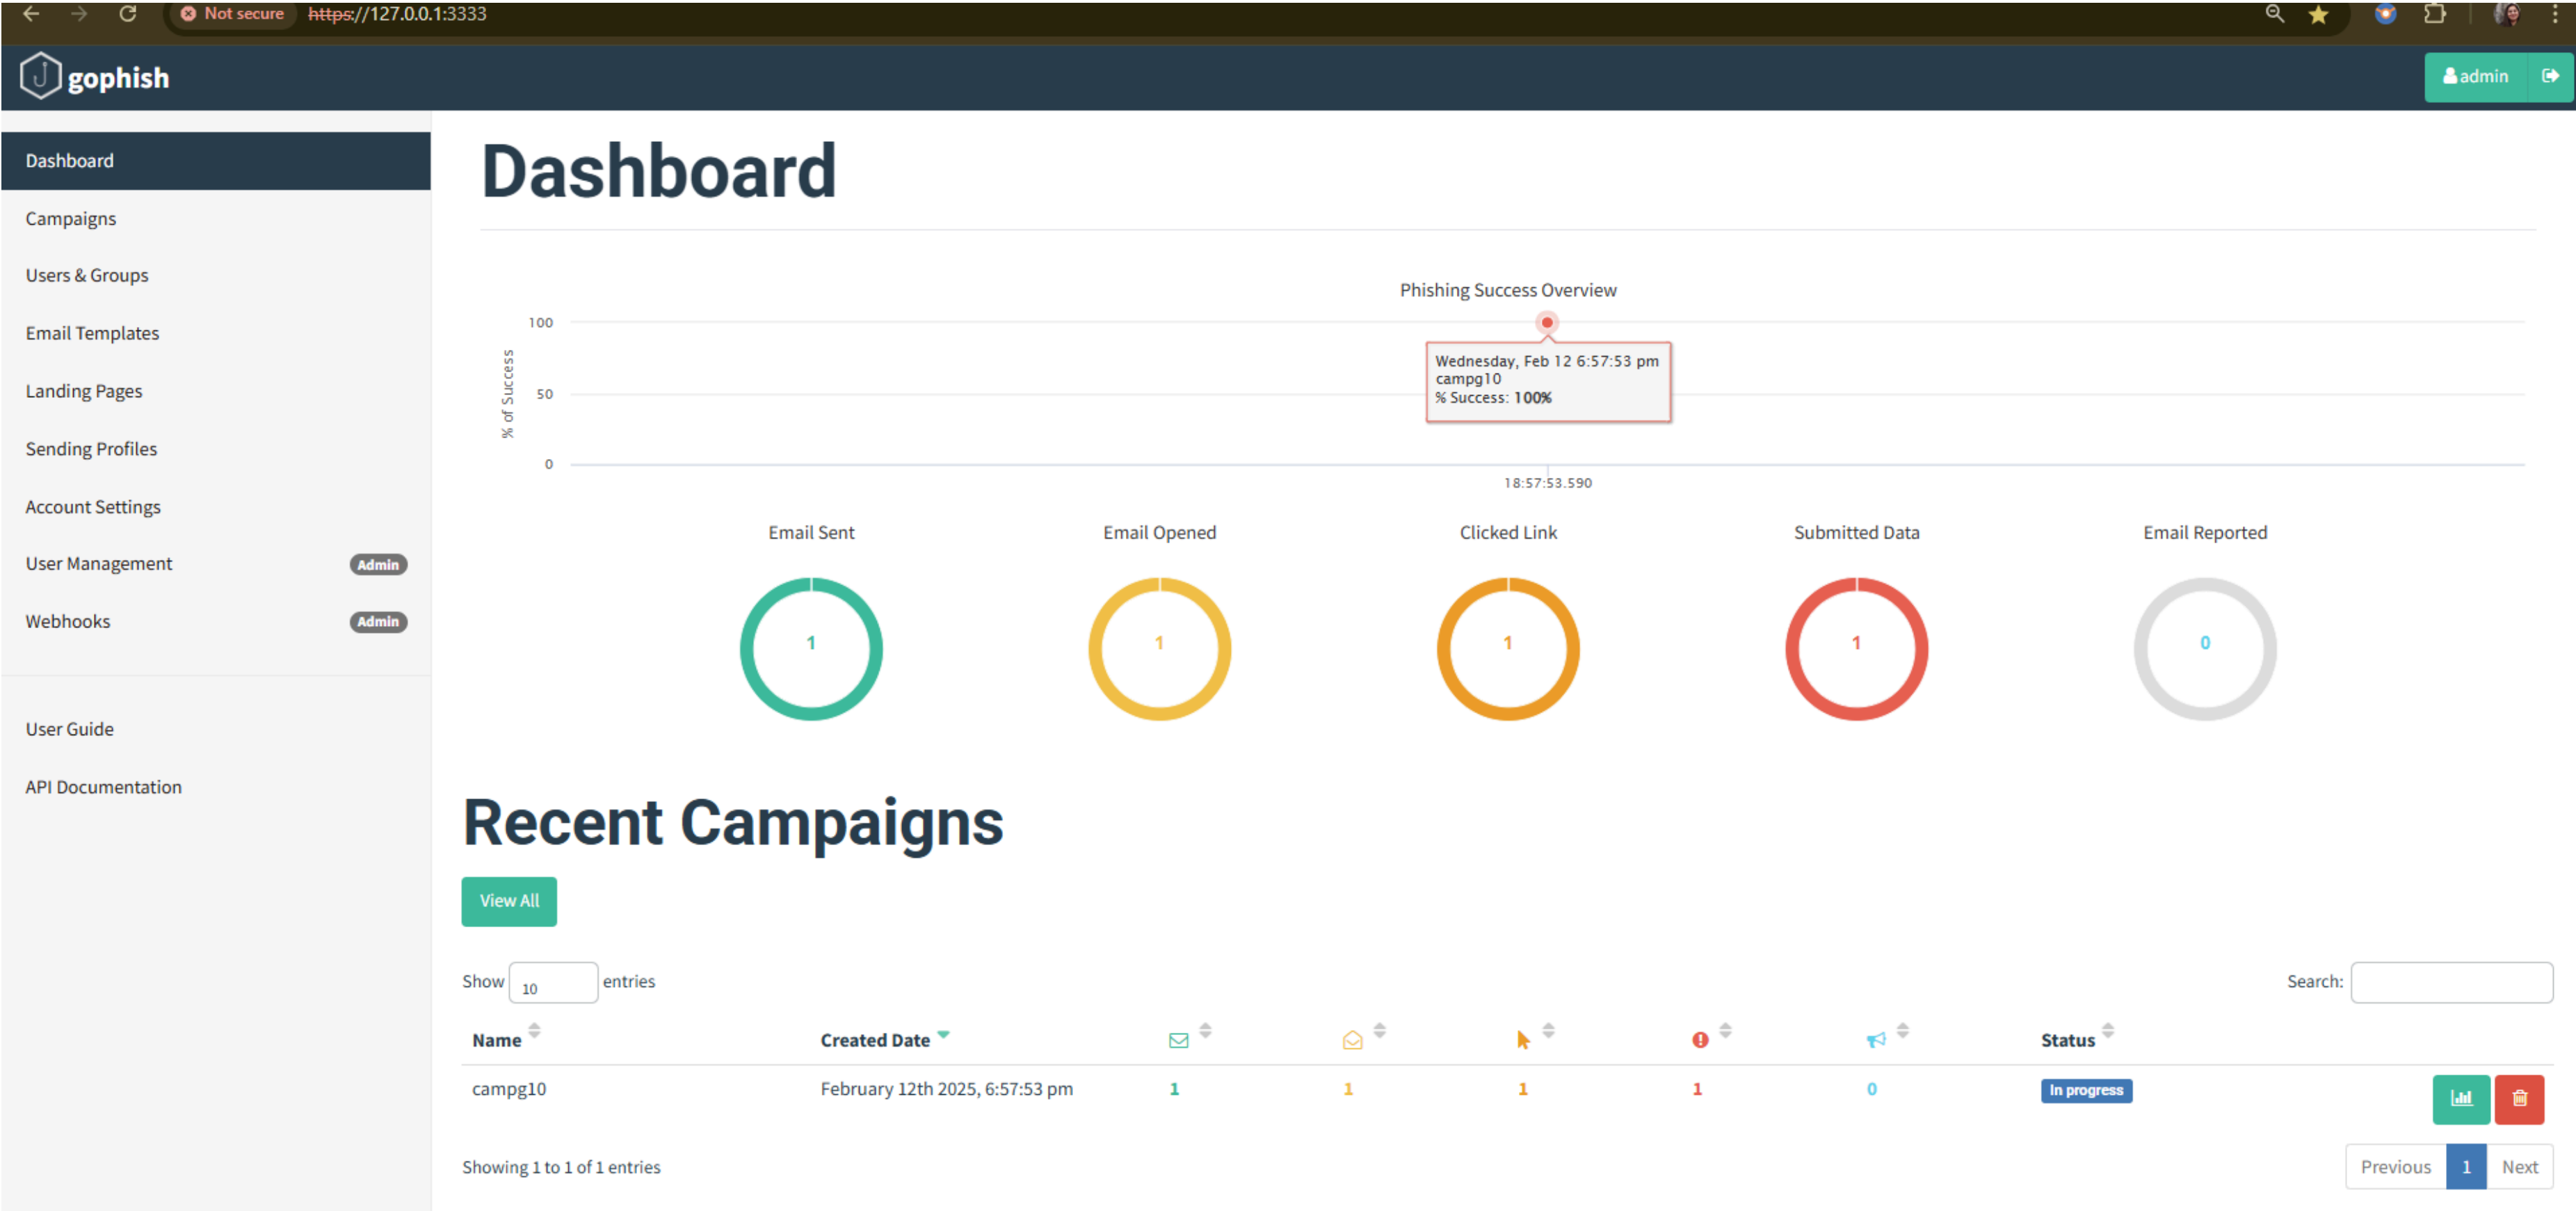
Not secure https://127.0.0.1:3333

gophish

admin

Dashboard
Campaigns
Users & Groups
Email Templates
Landing Pages
Sending Profiles
Account Settings
User Management Admin
Webhooks Admin

User Guide
API Documentation

Dashboard

Phishing Success Overview

100
50
0
% of Success

Wednesday, Feb 12 6:57:53 pm
campg10
% Success: 100%

18:57:53.590

Email Sent
1

Email Opened
1

Clicked Link
1

Submitted Data
1

Email Reported
0

Recent Campaigns

View All

Show 10 entries

Search:

| Name | Created Date | | | | | | Status | |
|---|---|---|---|---|---|---|---|---|
| campg10 | February 12th 2025, 6:57:53 pm | 1 | 1 | 1 | 1 | 0 | In progress | |

Showing 1 to 1 of 1 entries

Previous 1 Next